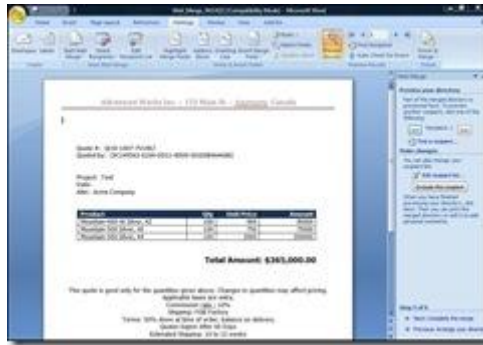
Web [Merge_INVOICE] [Compatibility Mode] - Microsoft Word

Adventure Works Inc. - 123 Main St. - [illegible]

Quote #: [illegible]
Quoted By: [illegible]

Project: Test
Date:
Attn: Acme Company

| Product | Qty | Unit Price | Amount |
|---|---|---|---|
| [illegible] | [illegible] | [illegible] | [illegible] |
| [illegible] | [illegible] | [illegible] | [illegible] |
| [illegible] | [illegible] | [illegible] | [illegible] |
| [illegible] | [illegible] | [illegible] | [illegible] |

Total Amount: $365,000.00

This quote is good only for the quantities given above. Changes to quantities may affect pricing.
Applicable taxes are extra.
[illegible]
Shipping: FOB Factory
Terms: 50% down at time of order, balance on delivery.
Quotes expire after 30 days
Estimated Shipping: 10 to 12 weeks

Mail Merge
Preview your letters
Next: Complete the merge
Previous: Arrange your letter